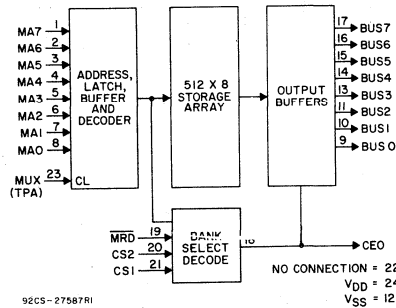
MA7 1
MA6 2
MA5 3
MA4 4
MA3 5
MA2 6
MA1 7
MA0 8
MUX (TPA) 23 CL

ADDRESS, LATCH, BUFFER AND DECODER

512 X 8 STORAGE ARRAY

OUTPUT BUFFERS

17 BUS7
16 BUS6
15 BUS5
14 BUS4
13 BUS3
11 BUS2
10 BUS1
9 BUS 0

$\overline{MRD}$ 19
CS2 20
CS1 21

BANK SELECT DECODE

18

CEO

NO CONNECTION = 22
$V_{DD}$ = 24
$V_{SS}$ = 12

92CS-27587RI